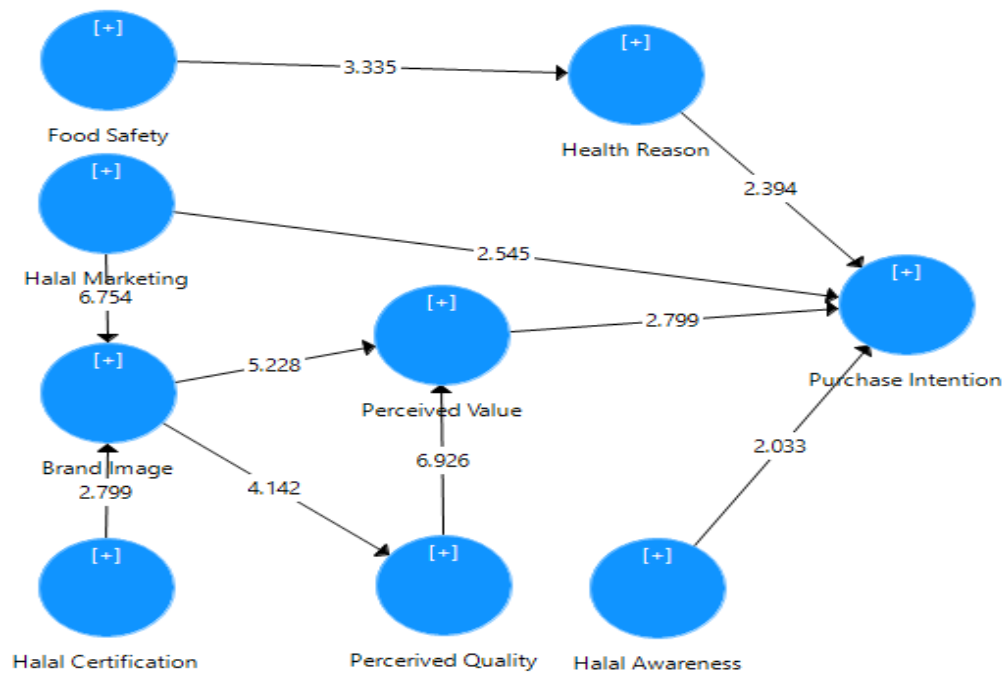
[+]
Food Safety

3.335

[+]
Health Reason

2.394

[+]
Halal Marketing

2.545

6.754

[+]
Perceived Value

2.799

[+]
Purchase Intention

[+]
Brand Image

5.228

2.799

4.142

6.926

2.033

[+]
Halal Certification

[+]
Percerived Quality

[+]
Halal Awareness